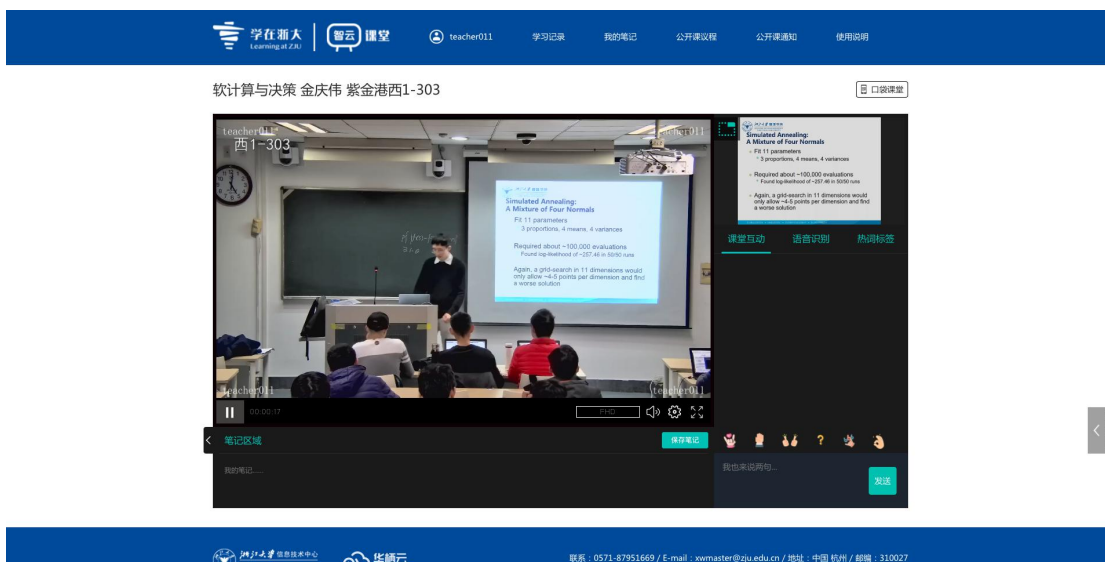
学在浙大 Learning at ZJU | 智云 课堂

teacher011 学习记录 我的笔记 公开课议程 公开课通知 使用说明

软计算与决策 金庆伟 紫金港西1-303

口袋课堂

teacher011 西1-303

teacher011

Simulated Annealing: A Mixture of Four Normals

Fit 11 parameters
3 proportions, 4 means, 4 variances

Required about ~100,000 evaluations
Found log-likelihood of ~257.48 in 50/50 runs

Again, a grid-search in 11 dimensions would only allow ~4-5 points per dimension and find a worse solution

teacher011 teacher011

00:00:17 FHD

Simulated Annealing: A Mixture of Four Normals

Fit 11 parameters
3 proportions, 4 means, 4 variances

Required about ~100,000 evaluations
Found log-likelihood of ~257.48 in 50/50 runs

Again, a grid-search in 11 dimensions would only allow ~4-5 points per dimension and find a worse solution

课堂互动 语音识别 热词标签

笔记区域 保存笔记

我的笔记......

?

我也来说两句...

发送

浙江大学 信息技术中心 华楠云

联系：0571-87951669 / E-mail：xwmaster@zju.edu.cn / 地址：中国 杭州 / 邮编：310027